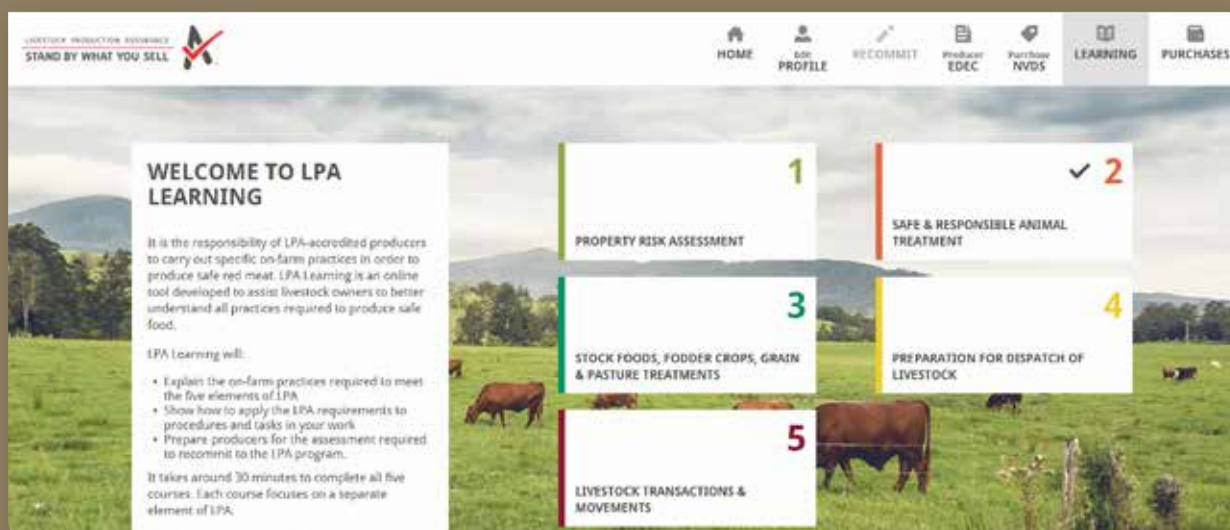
LIVESTOCK PRODUCTION ASSURANCE
STAND BY WHAT YOU SELL

HOME
Edit PROFILE
RECOMMIT
Producer EDEC
Purchase NVDS
LEARNING
PURCHASES

WELCOME TO LPA LEARNING

It is the responsibility of LPA-accredited producers to carry out specific on-farm practices in order to produce safe red meat. LPA Learning is an online tool developed to assist livestock owners to better understand all practices required to produce safe food.

LPA Learning will:

• Explain the on-farm practices required to meet the five elements of LPA
• Show how to apply the LPA requirements to procedures and tasks in your work
• Prepare producers for the assessment required to recommit to the LPA program.

It takes around 30 minutes to complete all five courses. Each course focuses on a separate element of LPA.

1
PROPERTY RISK ASSESSMENT

✓ 2
SAFE & RESPONSIBLE ANIMAL TREATMENT

3
STOCK FOODS, FODDER CROPS, GRAIN & PASTURE TREATMENTS

4
PREPARATION FOR DESPATCH OF LIVESTOCK

5
LIVESTOCK TRANSACTIONS & MOVEMENTS